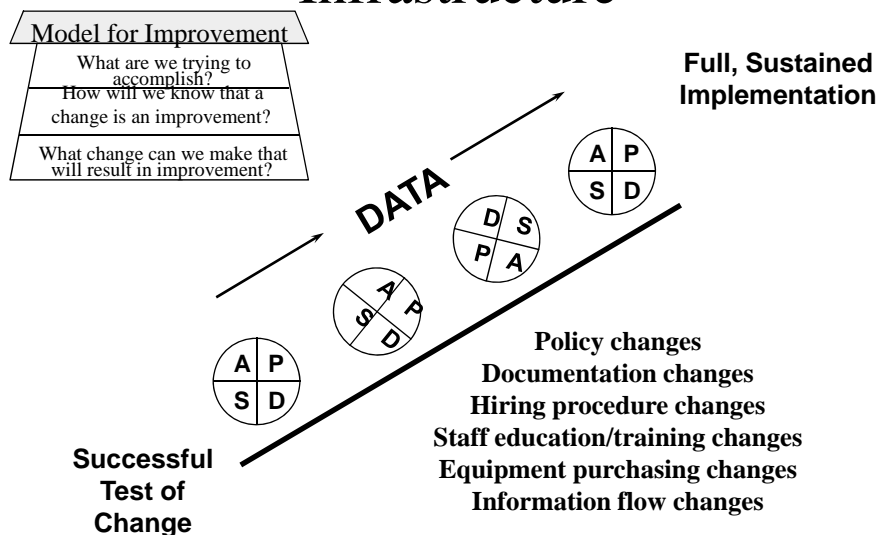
Infrastructure

Model for Improvement

What are we trying to accomplish?

How will we know that a change is an improvement?

What change can we make that will result in improvement?

Full, Sustained Implementation

DATA

A P
S D

D S
P A

A P
S D

A P
S D

Policy changes
Documentation changes
Hiring procedure changes
Staff education/training changes
Equipment purchasing changes
Information flow changes

Successful Test of Change